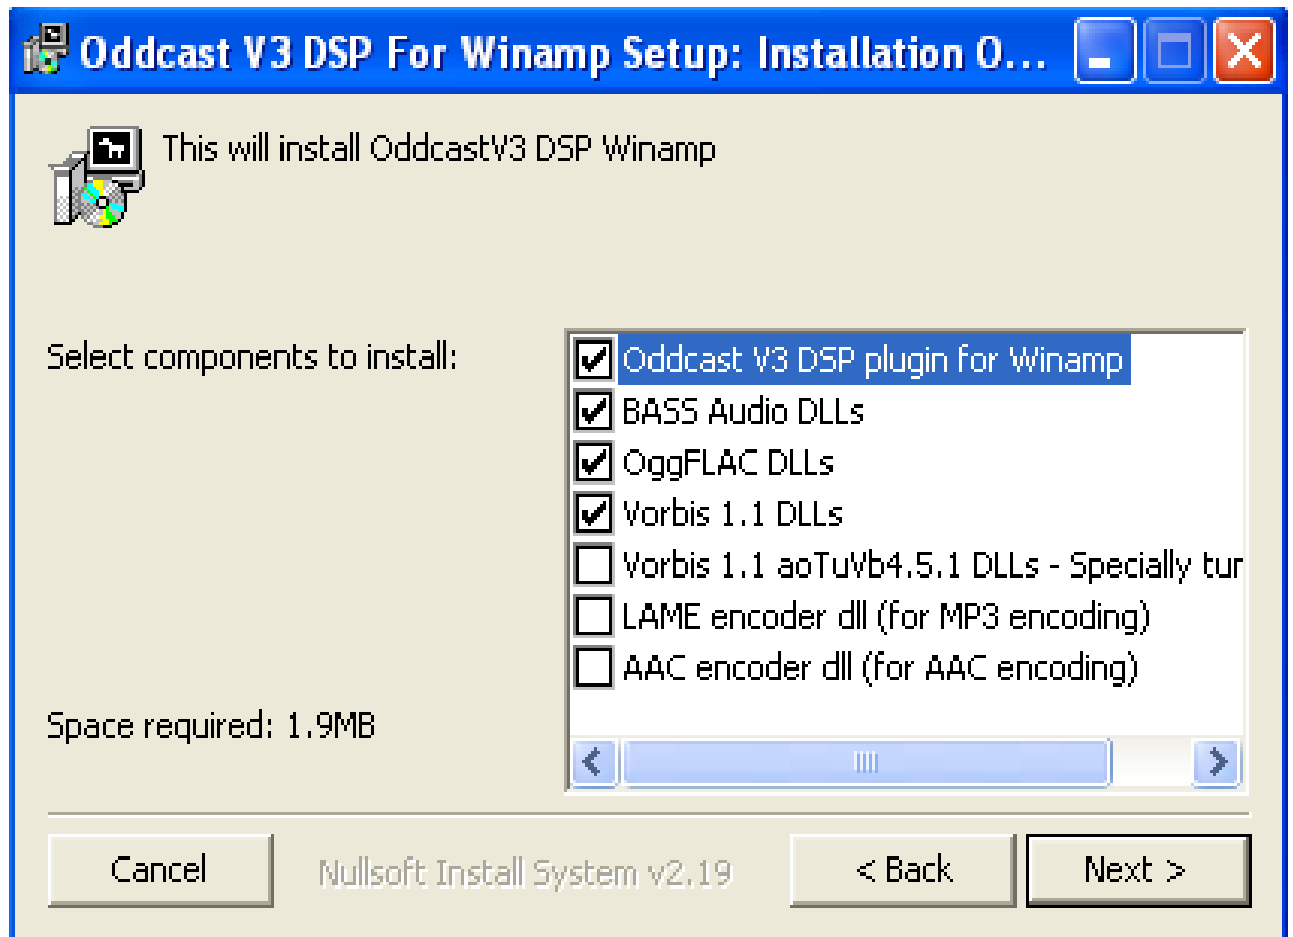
Oddcast V3 DSP For Winamp Setup: Installation O...

This will install OddcastV3 DSP Winamp

Select components to install:

Oddcast V3 DSP plugin for Winamp
BASS Audio DLLs
OggFLAC DLLs
Vorbis 1.1 DLLs
Vorbis 1.1 aoTuVb4.5.1 DLLs - Specially tur
LAME encoder dll (for MP3 encoding)
AAC encoder dll (for AAC encoding)

Space required: 1.9MB

Cancel

Nullsoft Install System v2.19

< Back

Next >